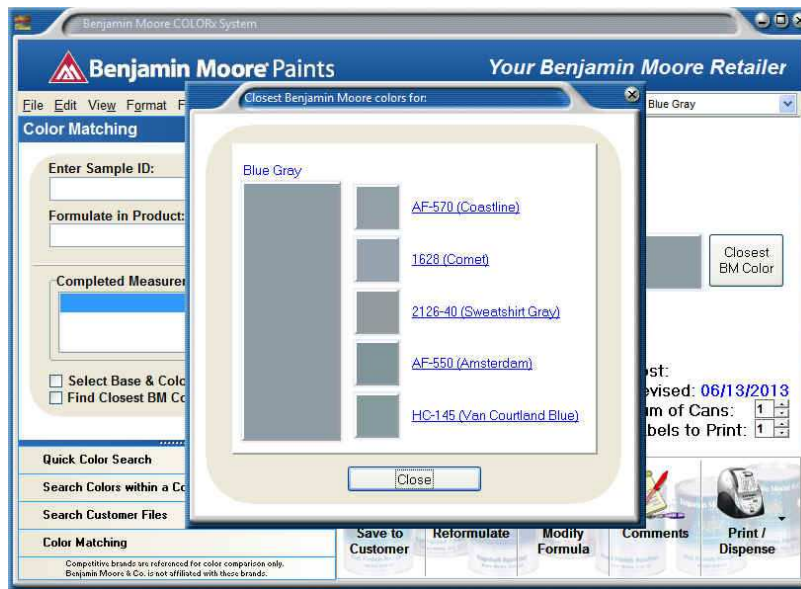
Benjamin Moore COLORx System

Benjamin Moore Paints

Your Benjamin Moore Retailer

File Edit View Format F

Blue Gray

Color Matching

Enter Sample ID:

Formulate in Product:

Completed Measurer

Select Base & Colo

Find Closest BM Co

Closest BM Color

st:

evised: 06/13/2013

m of Cans: 1

bels to Print: 1

Quick Color Search

Search Colors within a Co

Search Customer Files

Color Matching

Competitive brands are referenced for color comparison only. Benjamin Moore & Co. is not affiliated with these brands.

Save to Customer

Reformulate

Modify Formula

Comments

Print / Dispense

Closest Benjamin Moore colors for:

Blue Gray

AF-570 (Coastline)

1628 (Comet)

2126-40 (Sweatshirt Gray)

AF-550 (Amsterdam)

HC-145 (Van Courtland Blue)

Close